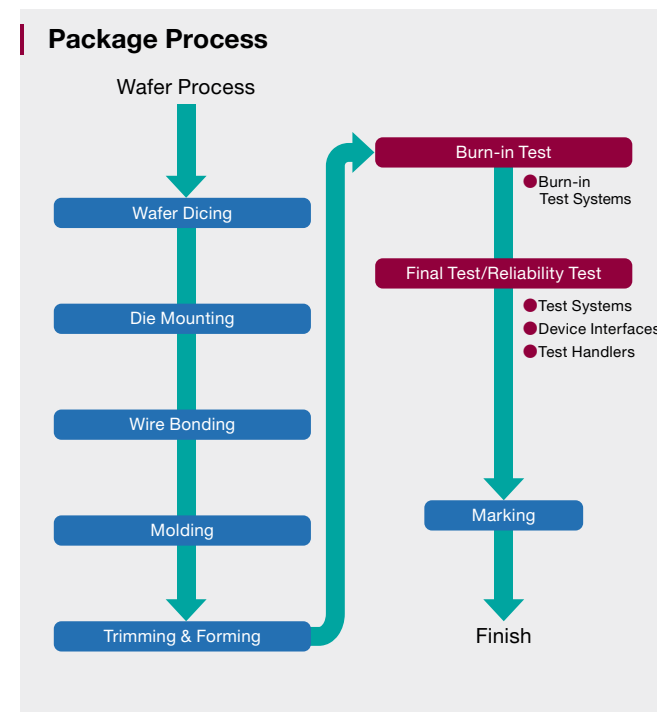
Package Process

Wafer Process

Wafer Dicing

Die Mounting

Wire Bonding

Molding

Trimming & Forming

Burn-in Test

Burn-in Test Systems

Final Test/Reliability Test

Test Systems
Device Interfaces
Test Handlers

Marking

Finish